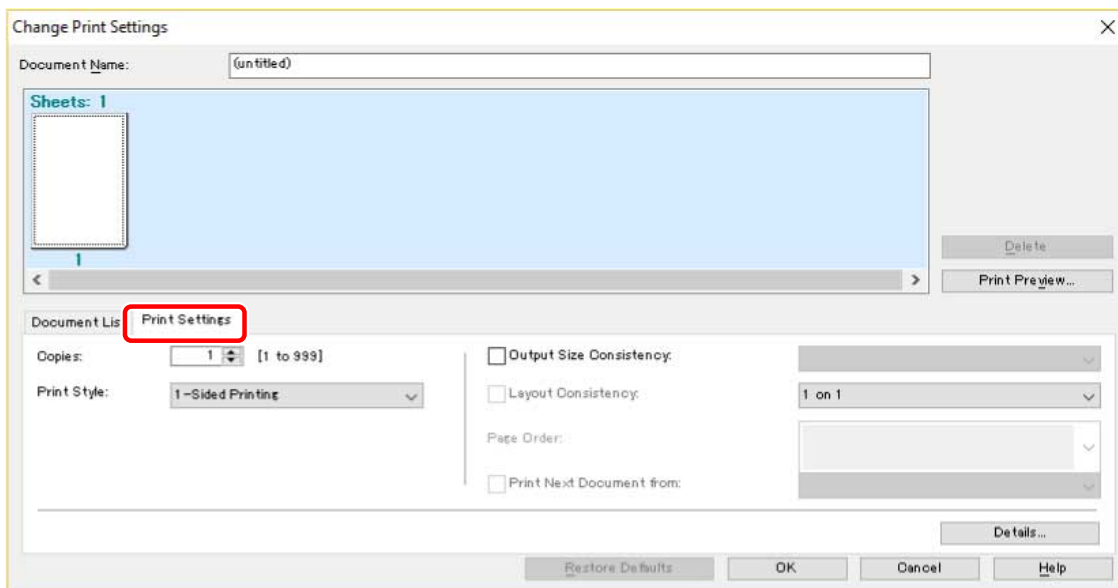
Change Print Settings

Document Name: (untitled)

Sheets: 1

1

Delete

Print Preview...

Document Lis

Print Settings

Copies: 1 [1 to 999]

Print Style: 1-Sided Printing

Output Size Consistency:

Layout Consistency: 1 on 1

Page Order:

Print Next Document from:

Details...

Restore Defaults

OK

Cancel

Help